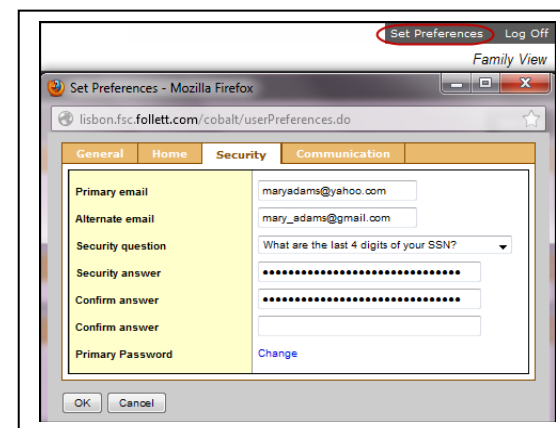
Set Preferences Log Off

Family View

Set Preferences - Mozilla Firefox

lisbon.fsc.follett.com/cobalt/userPreferences.do

General Home Security Communication

| | |
|---|---|
| Primary email | maryadams@yahoo.com |
| Alternate email | mary_adams@gmail.com |
| Security question | What are the last 4 digits of your SSN? |
| Security answer | •••••••••••••••••••••••••••••• |
| Confirm answer | •••••••••••••••••••••••••••••• |
| Confirm answer | |
| Primary Password | Change |

OK Cancel